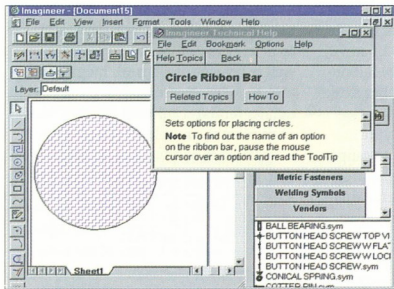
Imagineer - [Document15]
File Edit View Insert Format Tools Window Help
Layer: Default
Imagineer Technical Help
File Edit Bookmark Options Help
Help Topics Back
Circle Ribbon Bar
Related Topics How To
Sets options for placing circles.
Note To find out the name of an option on the ribbon bar, pause the mouse cursor over an option and read the ToolTip
Metric Fasteners
Welding Symbols
Vendors
BALL BEARING.sym
BUTTON HEAD SCREW TOP VI
BUTTON HEAD SCREW W FLAT
BUTTON HEAD SCREW W LOCI
BUTTON HEAD SCREW.sym
CONICAL SPRING.sym
COTTER PIN.sym
Sheet1